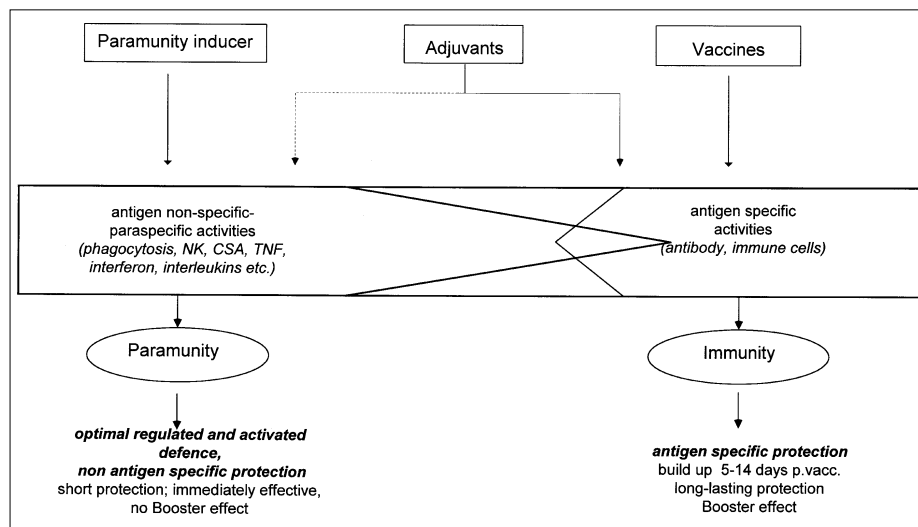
Paramunity inducer

Adjuvants

Vaccines

antigen non-specific-paraspecific activities
*(phagocytosis, NK, CSA, TNF, interferon, interleukins etc.)*

antigen specific activities
*(antibody, immune cells)*

Paramunity

Immunity

***optimal regulated and activated defence, non antigen specific protection***
short protection; immediately effective, no Booster effect

***antigen specific protection***
build up 5-14 days p.vacc.
long-lasting protection
Booster effect